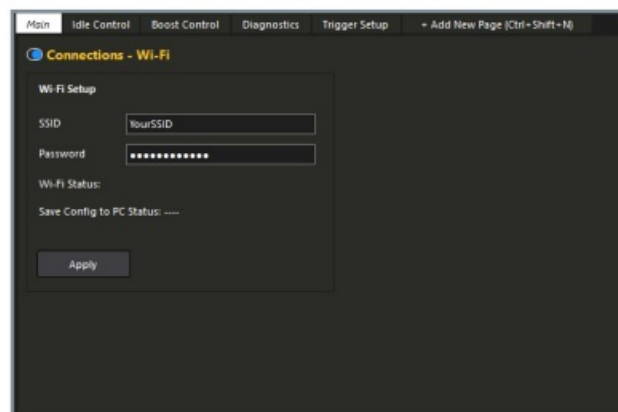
Main | Idle Control | Boost Control | Diagnostics | Trigger Setup | + Add New Page (Ctrl+Shift+N)

Connections - Wi-Fi

Wi-Fi Setup

SSID YourSSID

Password ••••••••••••••

Wi-Fi Status:

Save Config to PC Status: ----

Apply